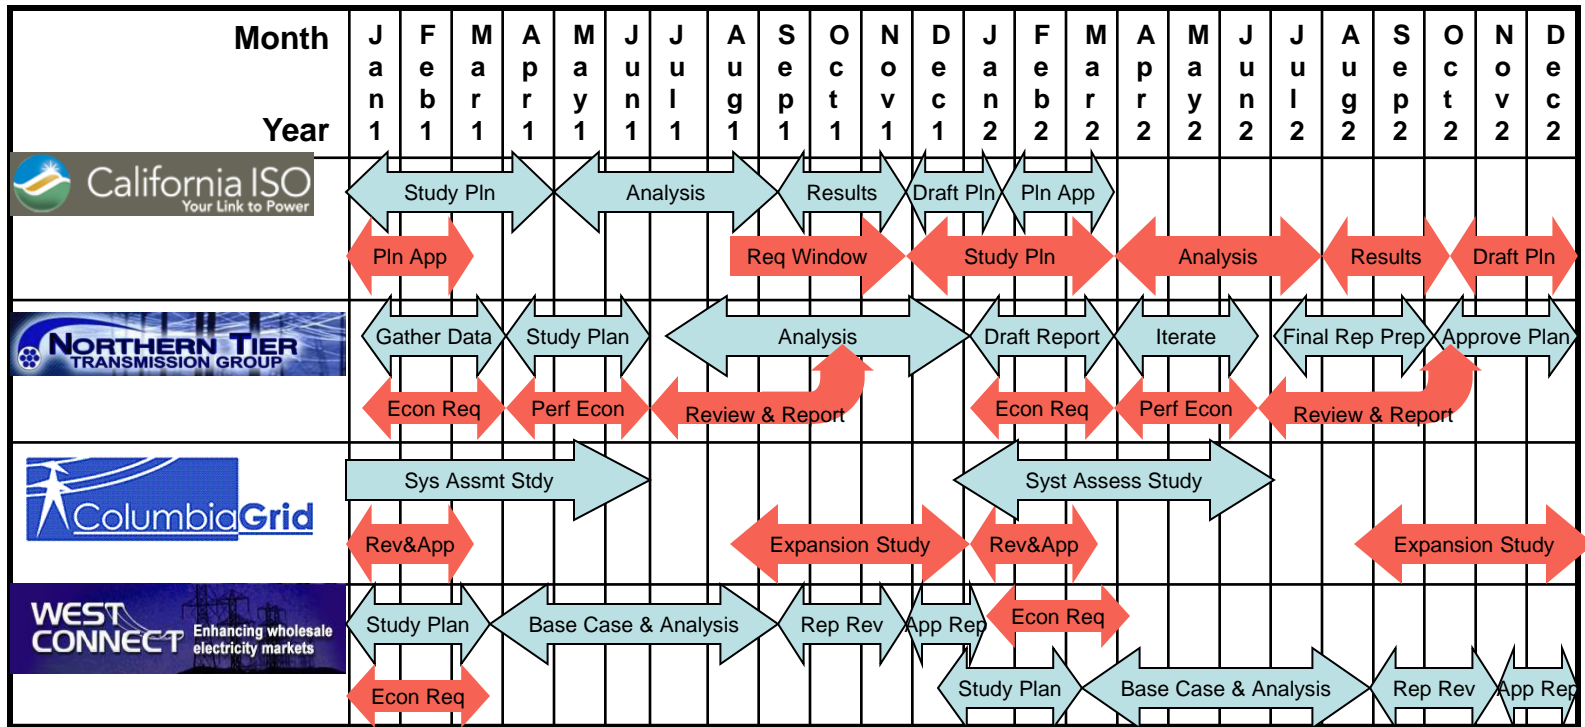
| Month / Year | Jan 1 | Feb 1 | Mar 1 | Apr 1 | May 1 | Jun 1 | Jul 1 | Aug 1 | Sep 1 | Oct 1 | Nov 1 | Dec 1 | Jan 2 | Feb 2 | Mar 2 | Apr 2 | May 2 | Jun 2 | Jul 2 | Aug 2 | Sep 2 | Oct 2 | Nov 2 | Dec 2 |
|---|---|---|---|---|---|---|---|---|---|---|---|---|---|---|---|---|---|---|---|---|---|---|---|---|

California ISO
Your Link to Power

Study Pln
Analysis
Results
Draft Pln
Pln App
Pln App
Req Window
Study Pln
Analysis
Results
Draft Pln

NORTHERN TIER
TRANSMISSION GROUP

Gather Data
Study Plan
Analysis
Draft Report
Iterate
Final Rep Prep
Approve Plan
Econ Req
Perf Econ
Review & Report
Econ Req
Perf Econ
Review & Report

ColumbiaGrid

Sys Assmt Stdy
Syst Assess Study
Rev&App
Expansion Study
Rev&App
Expansion Study

WEST CONNECT
Enhancing wholesale electricity markets

Study Plan
Base Case & Analysis
Rep Rev
App Rep
Econ Req
Econ Req
Study Plan
Base Case & Analysis
Rep Rev
App Rep